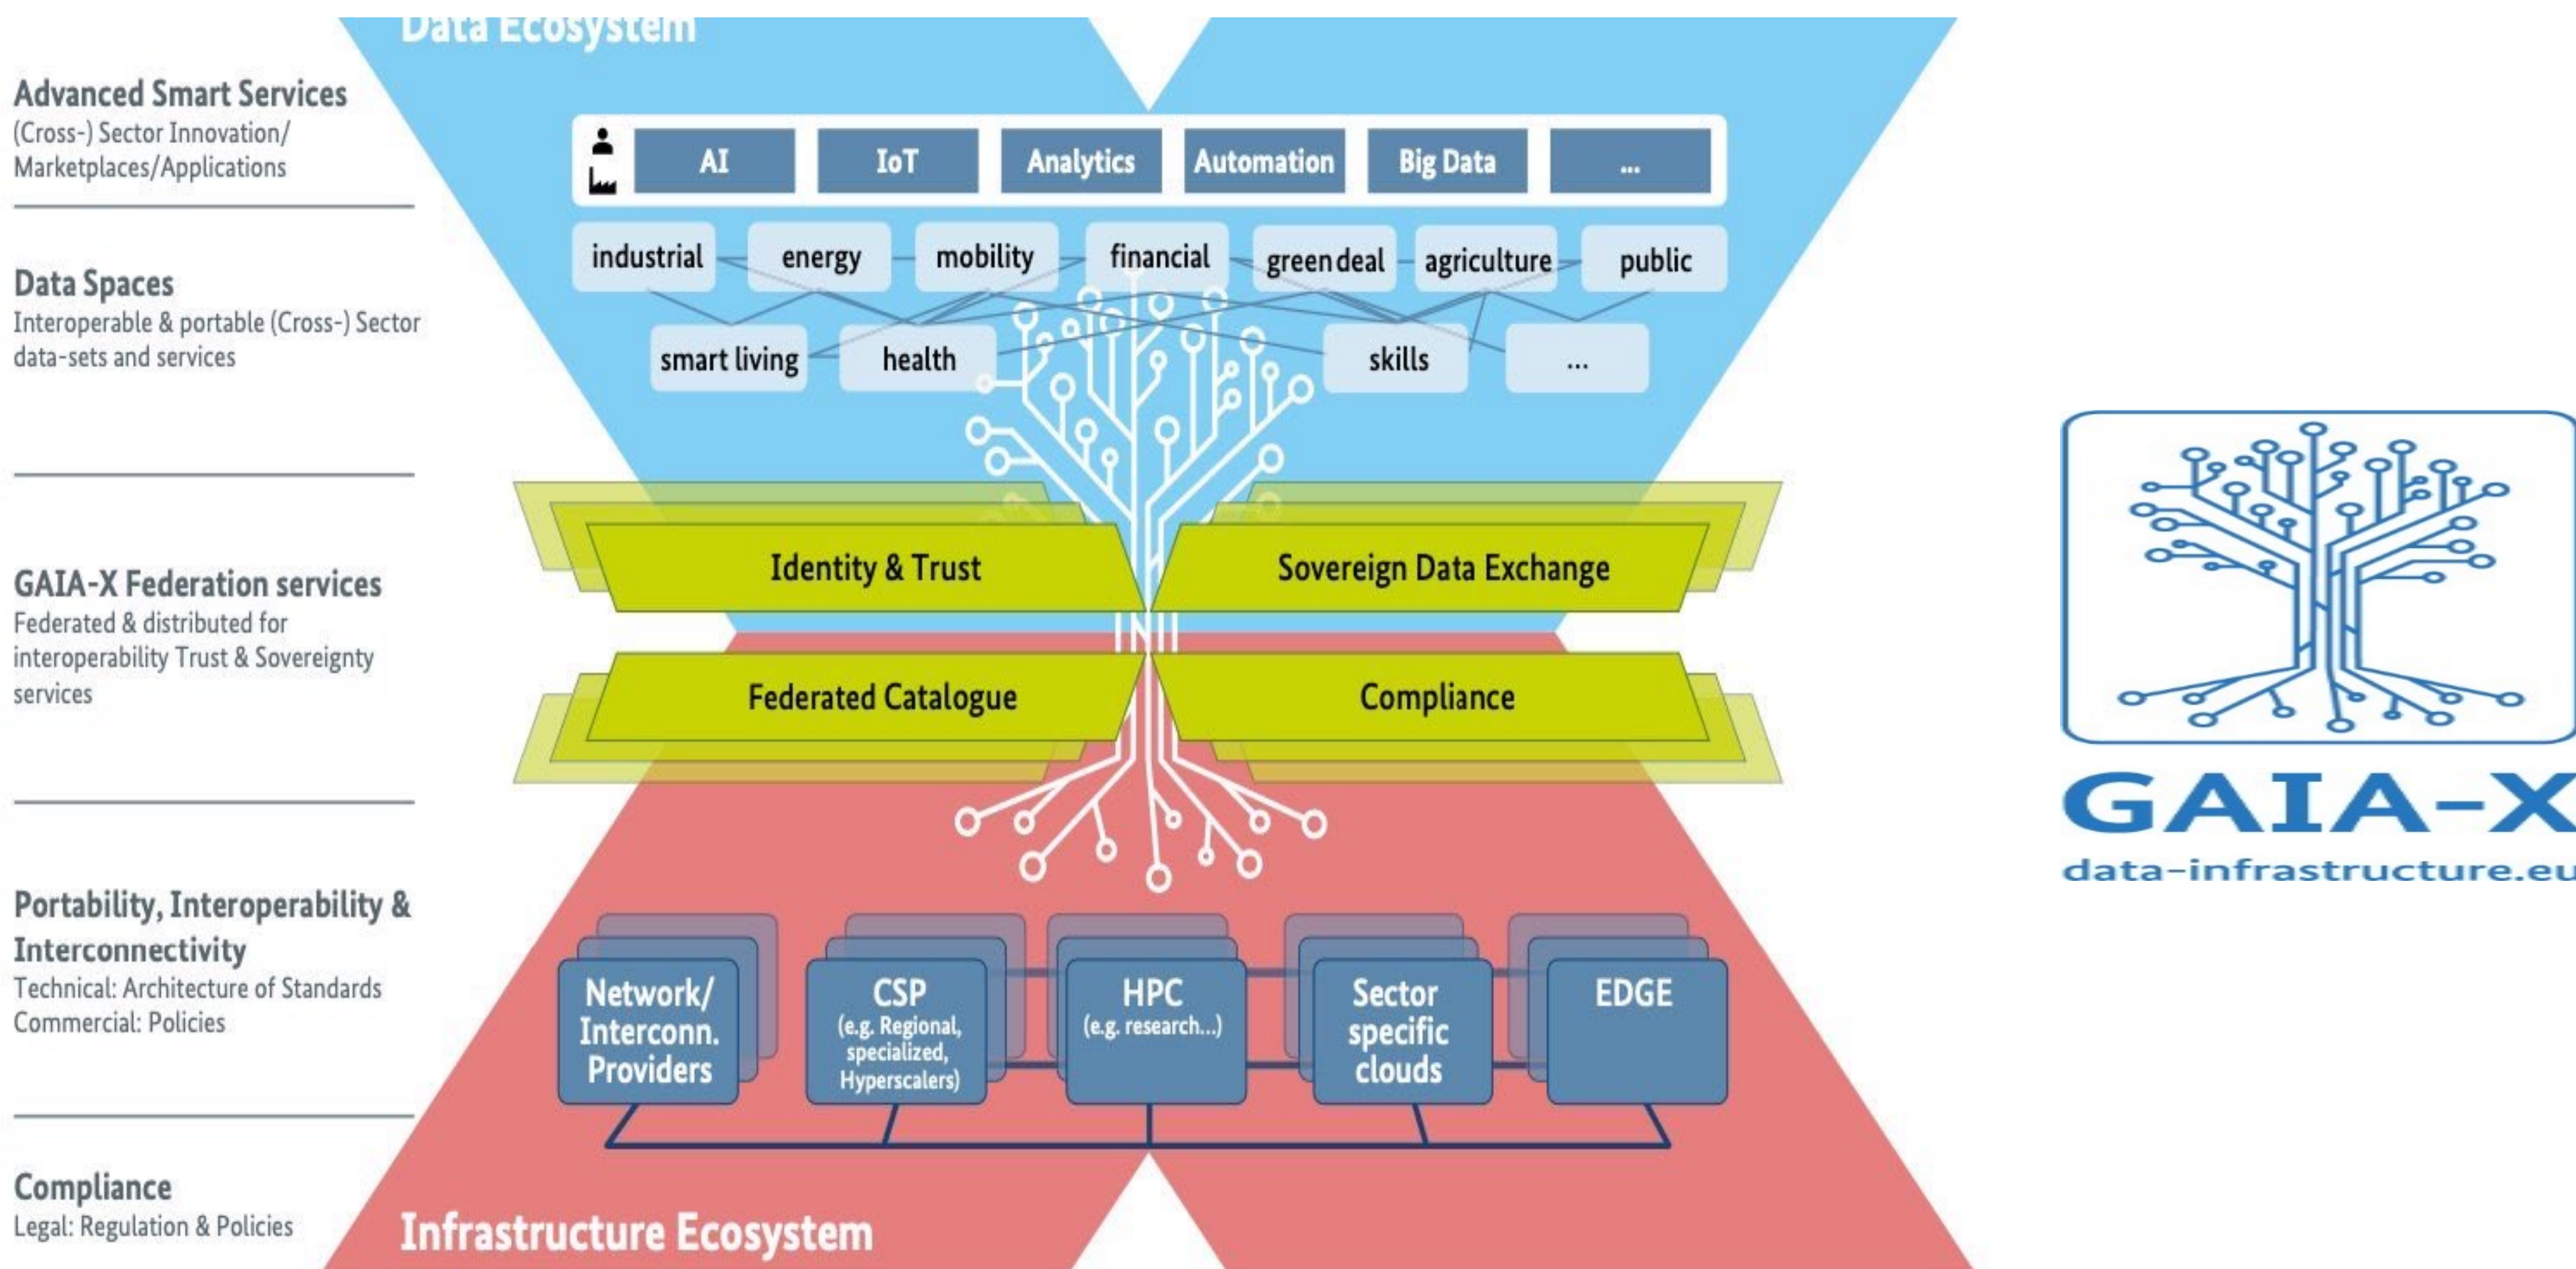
Data Ecosystem

Advanced Smart Services
(Cross-) Sector Innovation/ Marketplaces/Applications

AI
IoT
Analytics
Automation
Big Data
...

Data Spaces
Interoperable & portable (Cross-) Sector data-sets and services

industrial
energy
mobility
financial
green deal
agriculture
public
smart living
health
skills
...

GAIA-X Federation services
Federated & distributed for interoperability Trust & Sovereignty services

Identity & Trust
Sovereign Data Exchange
Federated Catalogue
Compliance

Portability, Interoperability & Interconnectivity
Technical: Architecture of Standards
Commercial: Policies

Network/ Interconn. Providers
CSP (e.g. Regional, specialized, Hyperscalers)
HPC (e.g. research...)
Sector specific clouds
EDGE

Compliance
Legal: Regulation & Policies

Infrastructure Ecosystem

GAIA-X
data-infrastructure.eu